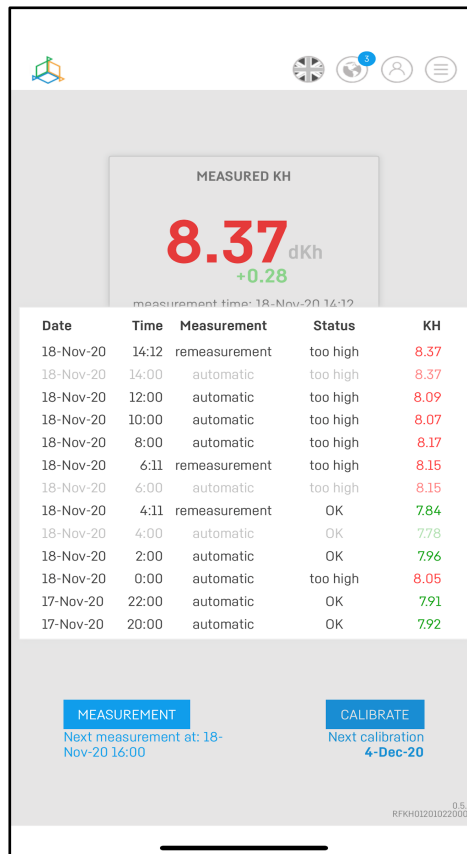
3

MEASURED KH

8.37 dKh
+0.28

measurement time: 18-Nov-20 14:12

| Date | Time | Measurement | Status | KH |
|---|---|---|---|---|
| 18-Nov-20 | 14:12 | remeasurement | too high | 8.37 |
| 18-Nov-20 | 14:00 | automatic | too high | 8.37 |
| 18-Nov-20 | 12:00 | automatic | too high | 8.09 |
| 18-Nov-20 | 10:00 | automatic | too high | 8.07 |
| 18-Nov-20 | 8:00 | automatic | too high | 8.17 |
| 18-Nov-20 | 6:11 | remeasurement | too high | 8.15 |
| 18-Nov-20 | 6:00 | automatic | too high | 8.15 |
| 18-Nov-20 | 4:11 | remeasurement | OK | 7.84 |
| 18-Nov-20 | 4:00 | automatic | OK | 7.78 |
| 18-Nov-20 | 2:00 | automatic | OK | 7.96 |
| 18-Nov-20 | 0:00 | automatic | too high | 8.05 |
| 17-Nov-20 | 22:00 | automatic | OK | 7.91 |
| 17-Nov-20 | 20:00 | automatic | OK | 7.92 |

MEASUREMENT
Next measurement at: 18-Nov-20 16:00

CALIBRATE
Next calibration
4-Dec-20

0.5.
RFKH01201022000